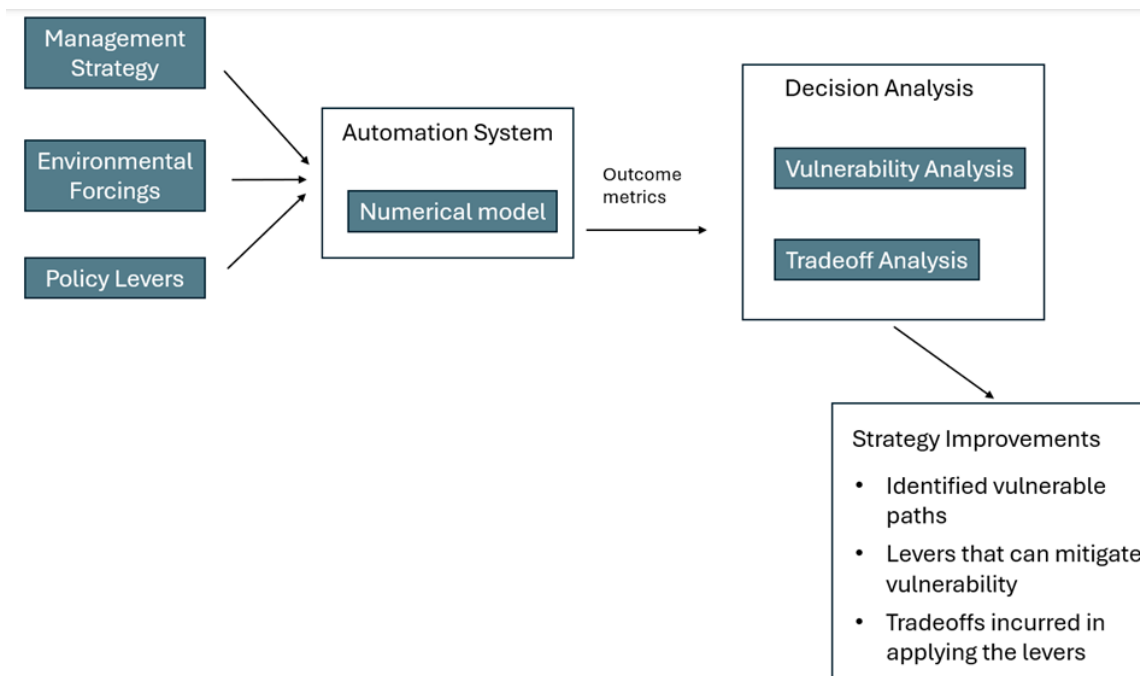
Management Strategy

Environmental Forcings

Policy Levers

Automation System

Numerical model

Outcome metrics

Decision Analysis

Vulnerability Analysis

Tradeoff Analysis

Strategy Improvements

- Identified vulnerable paths
- Levers that can mitigate vulnerability
- Tradeoffs incurred in applying the levers